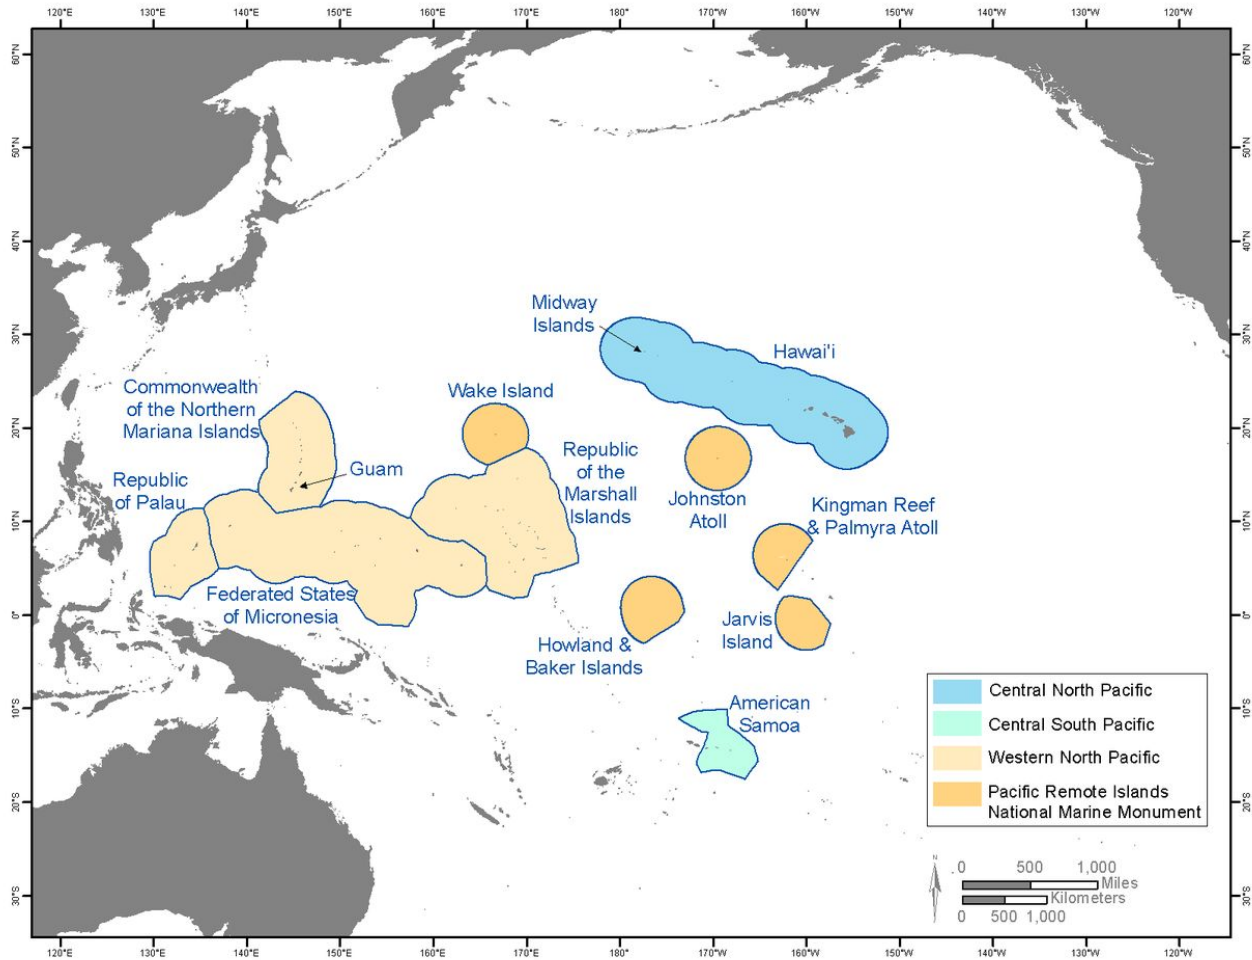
120°E 130°E 140°E 150°E 160°E 170°E 180° 170°W 160°W 150°W 140°W 130°W 120°W

60°N
50°N
40°N
30°N
20°N
10°N
0°
10°S
20°S
30°S

Midway Islands

Hawai'i

Commonwealth of the Northern Mariana Islands

Wake Island

Republic of the Marshall Islands

Guam

Republic of Palau

Johnston Atoll

Kingman Reef & Palmyra Atoll

Federated States of Micronesia

Jarvis Island

Howland & Baker Islands

American Samoa

Central North Pacific
Central South Pacific
Western North Pacific
Pacific Remote Islands National Marine Monument

0 500 1,000 Miles
Kilometers 0 500 1,000

120°E 130°E 140°E 150°E 160°E 170°E 180° 170°W 160°W 150°W 140°W 130°W 120°W